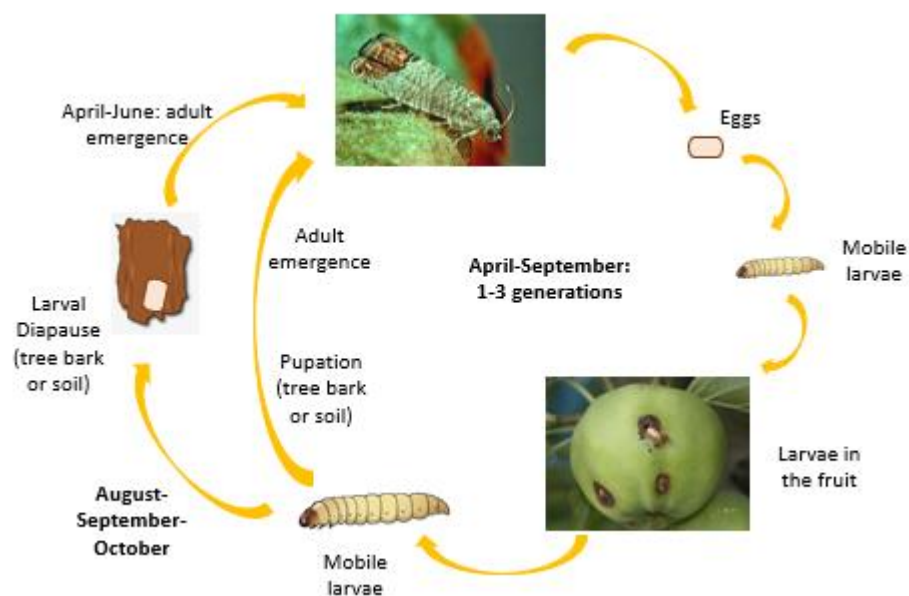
April-June: adult emergence

Eggs

Adult emergence

April-September: 1-3 generations

Mobile larvae

Larval Diapause (tree bark or soil)

Pupation (tree bark or soil)

Larvae in the fruit

August-September-October

Mobile larvae